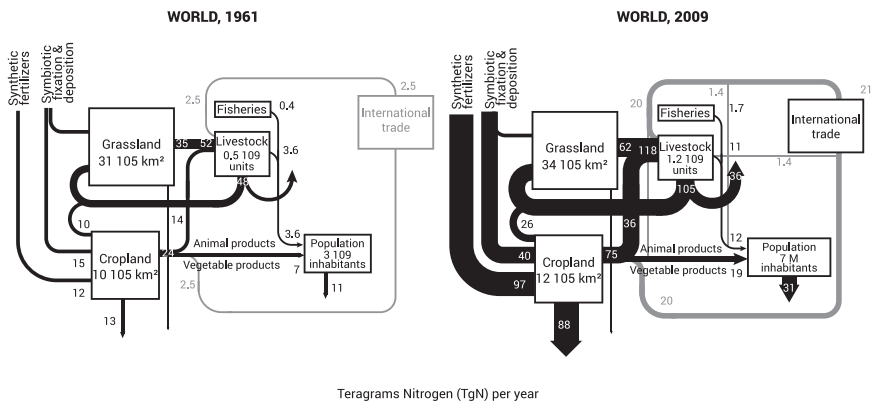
WORLD, 1961

Synthetic fertilizers
Symbiotic fixation & deposition
2.5
Fisheries 0.4
2.5
International trade
Grassland 31 105 km²
35
52
Livestock 0.5 109 units
3.6
48
10
14
3.6
Cropland 10 105 km²
15
24
12
Animal products
Vegetable products
2.5
7
Population 3 109 inhabitants
11
13

WORLD, 2009

Synthetic fertilizers
Symbiotic fixation & deposition
1.4
20
21
Fisheries
1.7
International trade
Grassland 34 105 km²
62
118
Livestock 1.2 109 units
11
1.4
105
36
26
36
12
Cropland 12 105 km²
40
75
Animal products
Vegetable products
19
Population 7 M inhabitants
97
31
20
88

Teragrams Nitrogen (TgN) per year